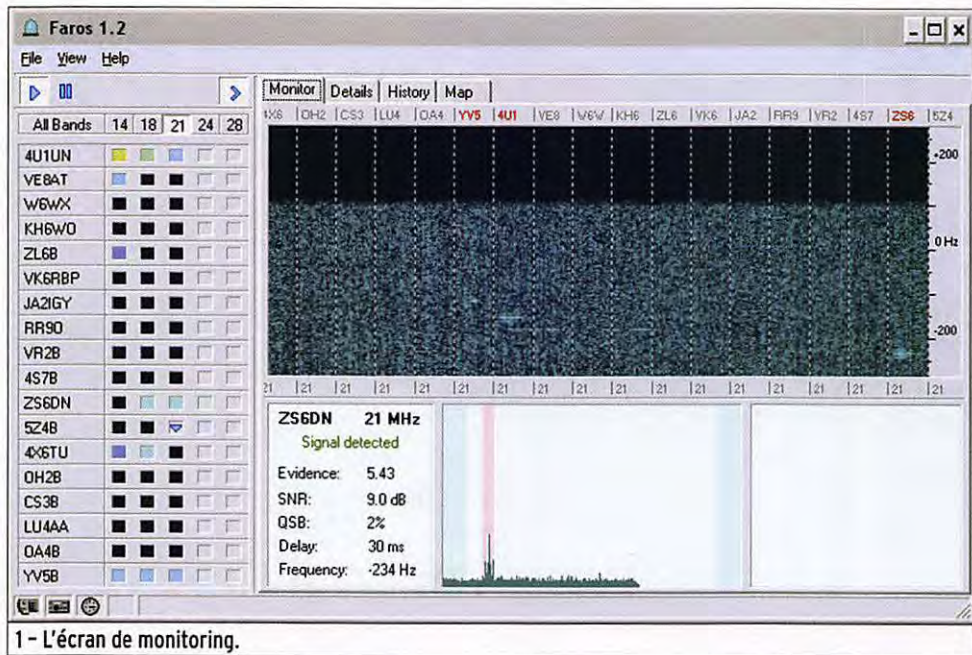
Faros 1.2

File View Help

All Bands 14 18 21 24 28

4U1UN
VE8AT
W6WX
KH6WO
ZL6B
VK6RBP
JA2IGY
RR9O
VR2B
4S7B
ZS6DN
5Z4B
4X6TU
OH2B
CS3B
LU4AA
OA4B
YV5B

Monitor Details History Map

4X6 OH2 CS3 LU4 OA4 YV5 4U1 VE8 W6W KH6 ZL6 VK6 JA2 RR9 VR2 4S7 ZS6 5Z4

200

0 Hz

-200

21 21 21 21 21 21 21 21 21 21 21 21 21 21 21 21 21 21

| ZS6DN | 21 MHz |
|---|---|
| Signal detected | |
| Evidence: | 5.43 |
| SNR: | 9.0 dB |
| QSB: | 2% |
| Delay: | 30 ms |
| Frequency: | -234 Hz |

1 – L'écran de monitoring.